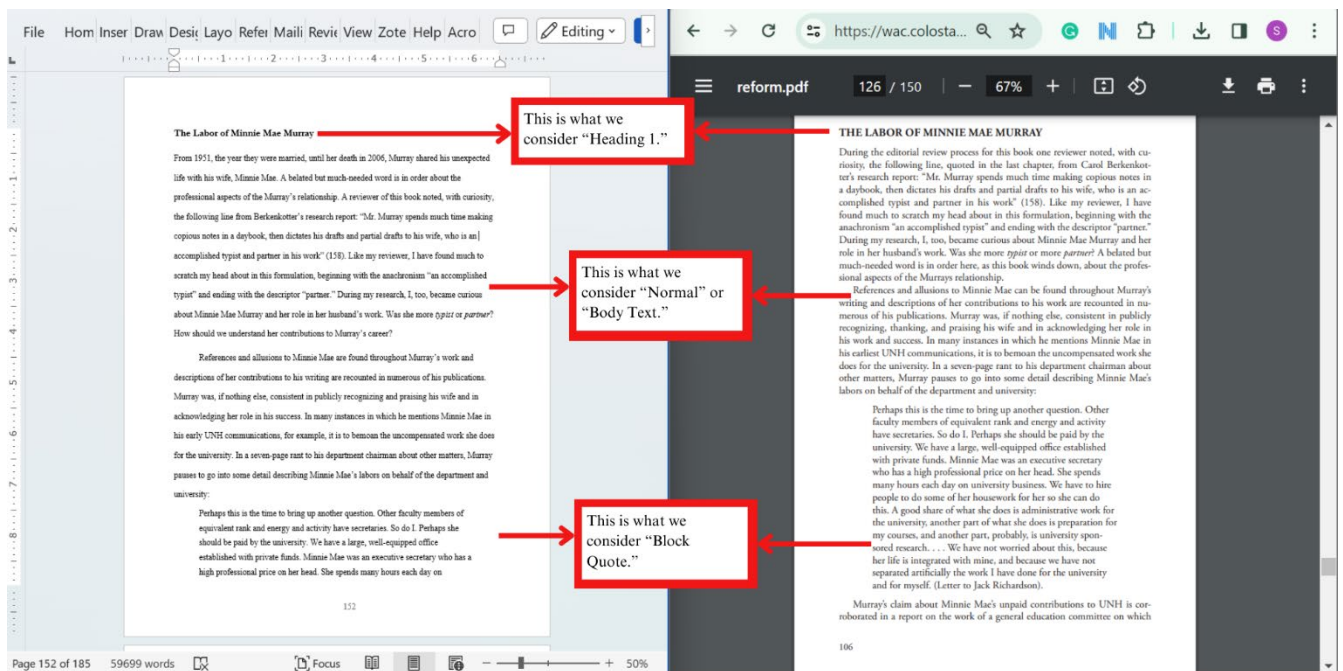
File Hom Inser Draw Desi Layo Refe Maili Revi View Zote Help Acro Editing

The Labor of Minnie Mae Murray

From 1951, the year they were married, until her death in 2006, Murray shared his unexpected life with his wife, Minnie Mae. A belated but much-needed word is in order about the professional aspects of the Murray's relationship. A reviewer of this book noted, with curiosity, the following line from Berkenkotter's research report: "Mr. Murray spends much time making copious notes in a daybook, then dictates his drafts and partial drafts to his wife, who is an accomplished typist and partner in his work" (158). Like my reviewer, I have found much to scratch my head about in this formulation, beginning with the anachronism "an accomplished typist" and ending with the descriptor "partner." During my research, I, too, became curious about Minnie Mae Murray and her role in her husband's work. Was she more *typist* or *partner*? How should we understand her contributions to Murray's career?

References and allusions to Minnie Mae are found throughout Murray's work and descriptions of her contributions to his writing are recounted in numerous of his publications. Murray was, if nothing else, consistent in publicly recognizing and praising his wife and in acknowledging her role in his success. In many instances in which he mentions Minnie Mae in his early UNH communications, for example, it is to bemoan the uncompensated work she does for the university. In a seven-page rant to his department chairman about other matters, Murray pauses to go into some detail describing Minnie Mae's labors on behalf of the department and university:

Perhaps this is the time to bring up another question. Other faculty members of equivalent rank and energy and activity have secretaries. So do I. Perhaps she should be paid by the university. We have a large, well-equipped office established with private funds. Minnie Mae was an executive secretary who has a high professional price on her head. She spends many hours each day on

152

This is what we consider "Heading 1."

This is what we consider "Normal" or "Body Text."

This is what we consider "Block Quote."

Page 152 of 185 59699 words Focus 50%

https://wac.colosta...

reform.pdf 126 / 150 67%

THE LABOR OF MINNIE MAE MURRAY

During the editorial review process for this book one reviewer noted, with curiosity, the following line, quoted in the last chapter, from Carol Berkenkotter's research report: "Mr. Murray spends much time making copious notes in a daybook, then dictates his drafts and partial drafts to his wife, who is an accomplished typist and partner in his work" (158). Like my reviewer, I have found much to scratch my head about in this formulation, beginning with the anachronism "an accomplished typist" and ending with the descriptor "partner." During my research, I, too, became curious about Minnie Mae Murray and her role in her husband's work. Was she more *typist* or more *partner*? A belated but much-needed word is in order here, as this book winds down, about the professional aspects of the Murrays relationship.

References and allusions to Minnie Mae can be found throughout Murray's writing and descriptions of her contributions to his work are recounted in numerous of his publications. Murray was, if nothing else, consistent in publicly recognizing, thanking, and praising his wife and in acknowledging her role in his work and success. In many instances in which he mentions Minnie Mae in his earliest UNH communications, it is to bemoan the uncompensated work she does for the university. In a seven-page rant to his department chairman about other matters, Murray pauses to go into some detail describing Minnie Mae's labors on behalf of the department and university:

Perhaps this is the time to bring up another question. Other faculty members of equivalent rank and energy and activity have secretaries. So do I. Perhaps she should be paid by the university. We have a large, well-equipped office established with private funds. Minnie Mae was an executive secretary who has a high professional price on her head. She spends many hours each day on university business. We have to hire people to do some of her housework for her so she can do this. A good share of what she does is administrative work for the university, another part of what she does is preparation for my courses, and another part, probably, is university sponsored research. . . . We have not worried about this, because her life is integrated with mine, and because we have not separated artificially the work I have done for the university and for myself. (Letter to Jack Richardson).

Murray's claim about Minnie Mae's unpaid contributions to UNH is corroborated in a report on the work of a general education committee on which

106